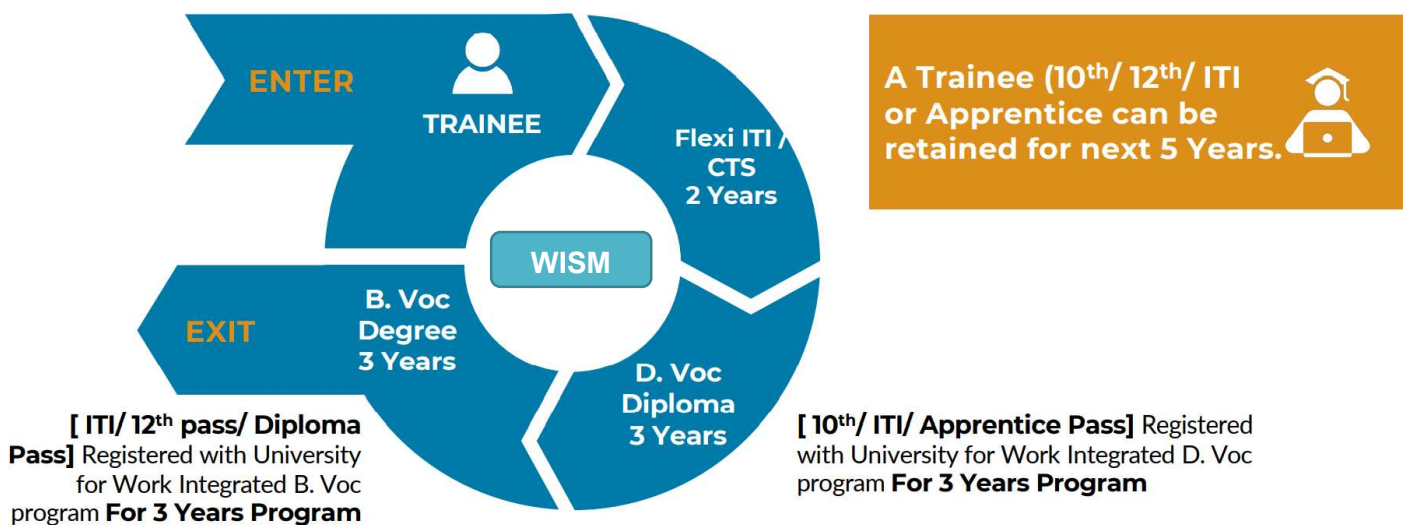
ENTER

TRAINEE

Flexi ITI / CTS 2 Years

WISM

EXIT

B. Voc Degree 3 Years

D. Voc Diploma 3 Years

A Trainee ($10^{th}$/ $12^{th}$/ ITI or Apprentice can be retained for next 5 Years.

[ ITI/ $12^{th}$ pass/ Diploma Pass] Registered with University for Work Integrated B. Voc program For 3 Years Program

[ $10^{th}$/ ITI/ Apprentice Pass] Registered with University for Work Integrated D. Voc program For 3 Years Program